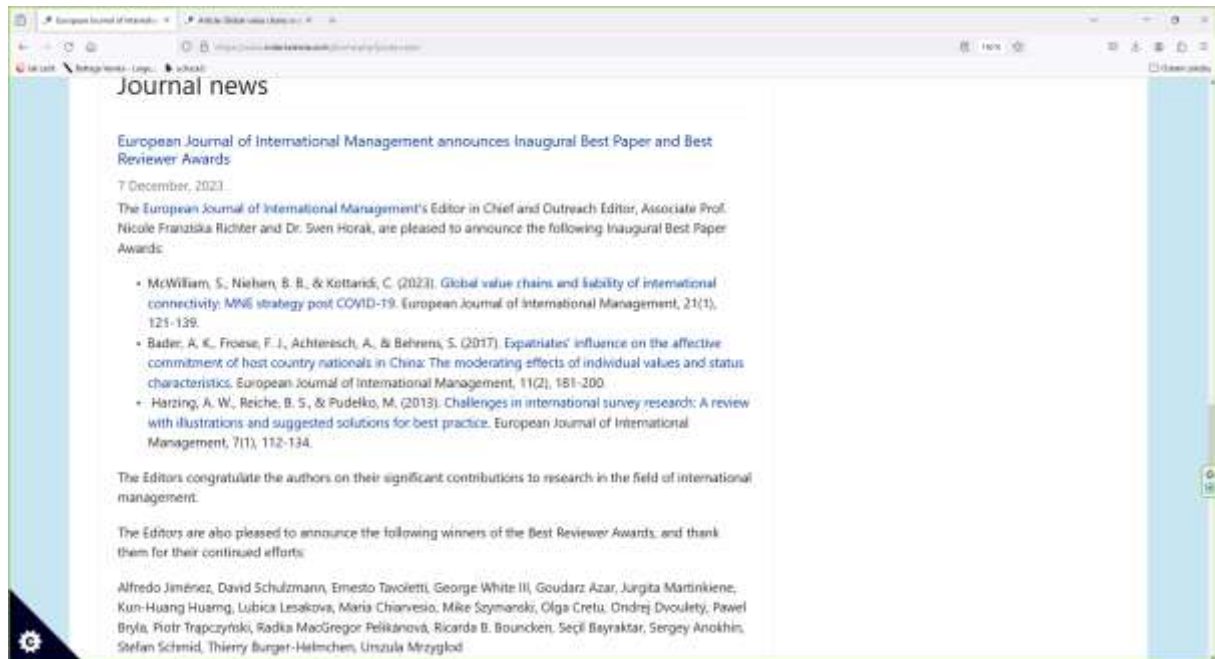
Journal news

European Journal of International Management announces Inaugural Best Paper and Best Reviewer Awards

7 December, 2023

The European Journal of International Management's Editor in Chief and Outreach Editor, Associate Prof. Nicole Franziska Richter and Dr. Sven Horak, are pleased to announce the following Inaugural Best Paper Awards:

- McWilliam, S., Nielsen, B. B., & Kottaridi, C. (2023). Global value chains and liability of international connectivity: MNE strategy post COVID-19. European Journal of International Management, 21(1), 121-139.
- Bader, A. K., Froese, F. J., Achtenisch, A., & Behrens, S. (2017). Expatriates' influence on the affective commitment of host country nationals in China: The moderating effects of individual values and status characteristics. European Journal of International Management, 11(2), 181-200.
- Harzing, A. W., Reiche, B. S., & Pudelko, M. (2013). Challenges in international survey research: A review with illustrations and suggested solutions for best practice. European Journal of International Management, 7(1), 112-134.

The Editors congratulate the authors on their significant contributions to research in the field of international management.

The Editors are also pleased to announce the following winners of the Best Reviewer Awards, and thank them for their continued efforts:

Alfredo Jiménez, David Schulzmann, Ernesto Tavoletti, George White III, Goudarz Azar, Jurgita Martinkiene, Kun-Huang Huarng, Lubica Lesakova, Maria Chiarvesio, Mike Szymanski, Olga Cretu, Ondrej Dvouletý, Pawel Bryla, Piotr Trapczyński, Radka MacGregor Pelikánová, Ricarda B. Bouncken, Seçil Bayraktar, Sergey Anokhin, Stefan Schmid, Thierry Burger-Helmchen, Urszula Mrzygłod